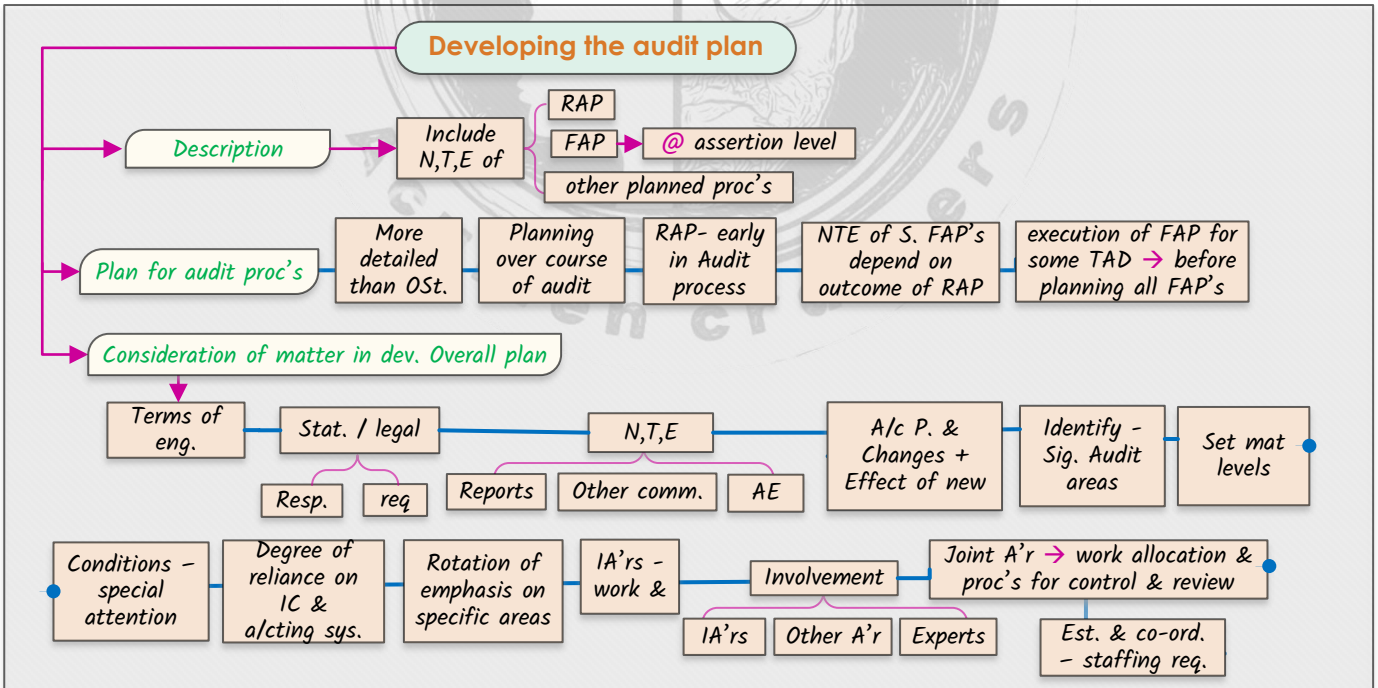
Developing the audit plan

Description

Include N,T,E of

RAP

FAP

@ assertion level

other planned proc's

Plan for audit proc's

More detailed than OSt.

Planning over course of audit

RAP- early in Audit process

NTE of S. FAP's depend on outcome of RAP

execution of FAP for some TAD → before planning all FAP's

Consideration of matter in dev. Overall plan

Terms of eng.

Stat. / legal

Resp.

req

N,T,E

Reports

Other comm.

AE

A/c P. & Changes + Effect of new

Identify - Sig. Audit areas

Set mat levels

Conditions – special attention

Degree of reliance on IC & a/cting sys.

Rotation of emphasis on specific areas

IA'rs - work &

Involvement

IA'rs

Other A'r

Experts

Joint A'r → work allocation & proc's for control & review

Est. & co-ord. – staffing req.